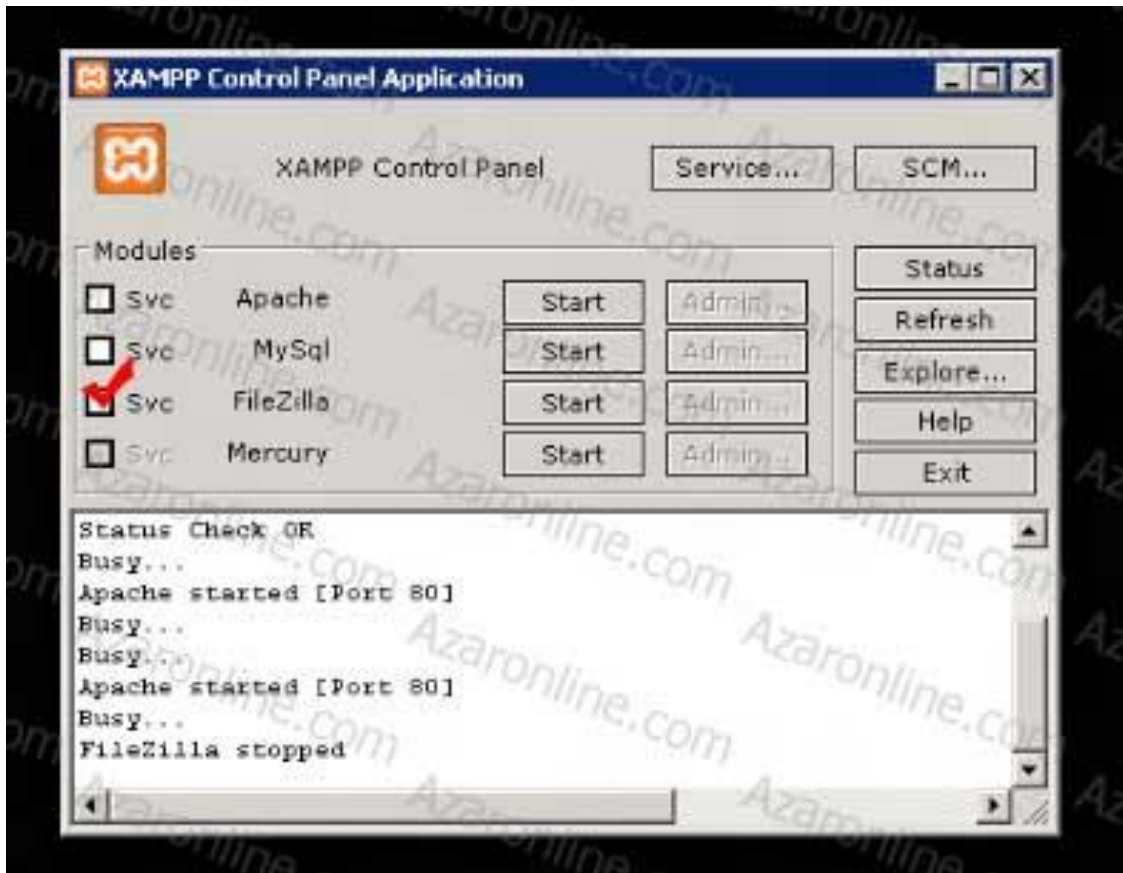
XAMPP Control Panel Application

XAMPP Control Panel

Service...

SCM...

Modules

Svc Apache Start Admin...

Svc MySql Start Admin...

Svc FileZilla Start Admin...

Svc Mercury Start Admin...

Status

Refresh

Explore...

Help

Exit

Status Check OK
Busy...
Apache started [Port 80]
Busy...
Busy...
Apache started [Port 80]
Busy...
FileZilla stopped

Azaronline.com